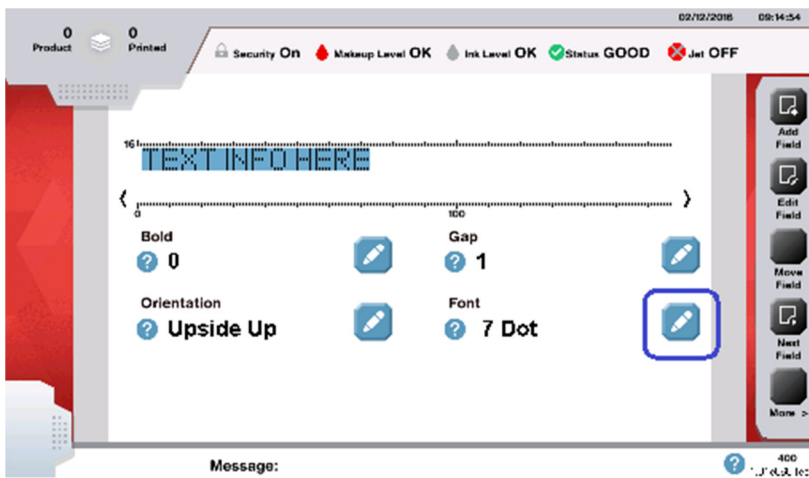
02/12/2016 09:14:54

0
Product

0
Printed

Security On
Makeup Level OK
Ink Level OK
Status GOOD
Jet OFF

16
TEXT INFO HERE

‹
0
100
›

Bold
0

Gap
1

Orientation
Upside Up

Font
7 Dot

Add Field
Edit Field
Move Field
Next Field
More >

Message:

400
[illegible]